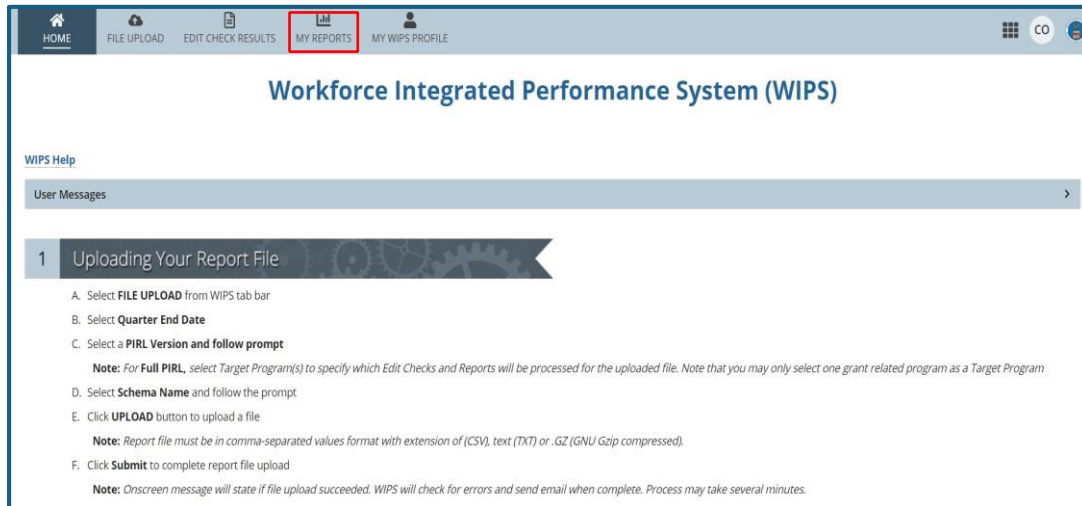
HOME FILE UPLOAD EDIT CHECK RESULTS MY REPORTS MY WIPS PROFILE

CO

Workforce Integrated Performance System (WIPS)

WIPS Help

User Messages

1 Uploading Your Report File

A. Select **FILE UPLOAD** from WIPS tab bar

B. Select **Quarter End Date**

C. Select a **PIRL Version and follow prompt**

**Note:** *For* **Full PIRL,** *select Target Program(s) to specify which Edit Checks and Reports will be processed for the uploaded file. Note that you may only select one grant related program as a Target Program*

D. Select **Schema Name** and follow the prompt

E. Click **UPLOAD** button to upload a file

**Note:** *Report file must be in comma-separated values format with extension of (CSV), text (TXT) or .GZ (GNU Gzip compressed).*

F. Click **Submit** to complete report file upload

**Note:** *Onscreen message will state if file upload succeeded. WIPS will check for errors and send email when complete. Process may take several minutes.*